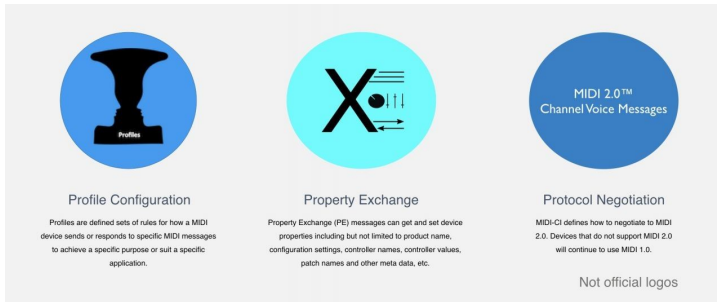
Profiles

X

MIDI 2.0™ Channel Voice Messages

Profile Configuration

Profiles are defined sets of rules for how a MIDI device sends or responds to specific MIDI messages to achieve a specific purpose or suit a specific application.

Property Exchange

Property Exchange (PE) messages can get and set device properties including but not limited to product name, configuration settings, controller names, controller values, patch names and other meta data, etc.

Protocol Negotiation

MIDI-CI defines how to negotiate to MIDI 2.0. Devices that do not support MIDI 2.0 will continue to use MIDI 1.0.

Not official logos